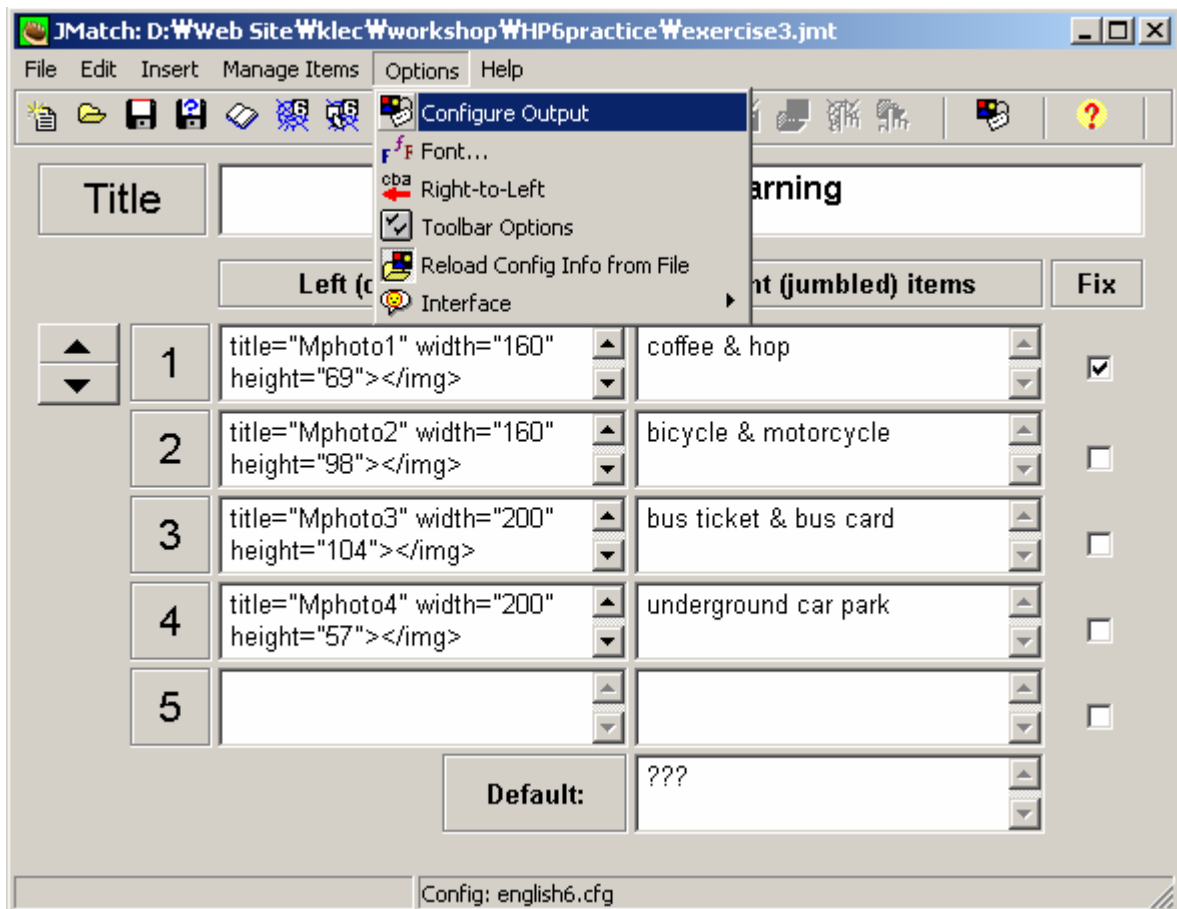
JMatch: D:₩Web Site₩klec₩workshop₩HP6practice₩exercise3.jmt

File Edit Insert Manage Items Options Help

Configure Output
Font...
Right-to-Left
Toolbar Options
Reload Config Info from File
Interface

Title
arning

Left (c
ht (jumbled) items
Fix

| | | | |
|---|---|---|---|
| 1 | title="Mphoto1" width="160" height="69"></img> | coffee & hop | ☑ |
| 2 | title="Mphoto2" width="160" height="98"></img> | bicycle & motorcycle | ☐ |
| 3 | title="Mphoto3" width="200" height="104"></img> | bus ticket & bus card | ☐ |
| 4 | title="Mphoto4" width="200" height="57"></img> | underground car park | ☐ |
| 5 | | | ☐ |

Default: ???

Config: english6.cfg